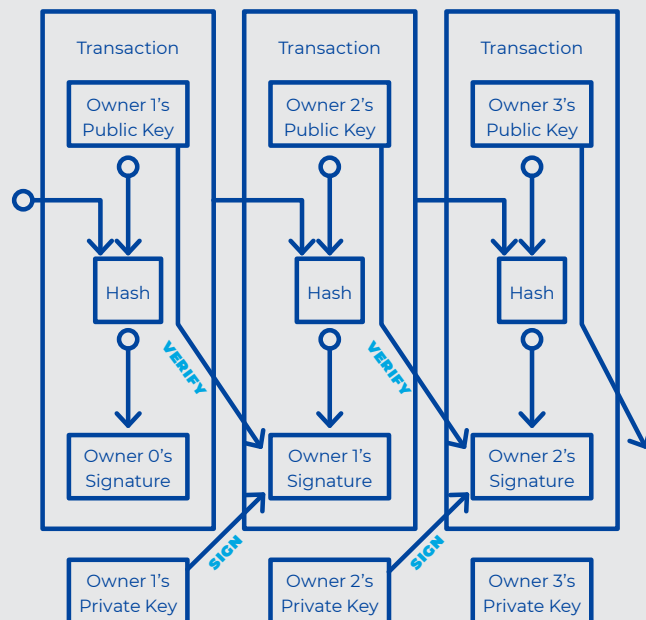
Transaction

Owner 1's Public Key

Hash

Owner 0's Signature

Transaction

Owner 2's Public Key

Hash

Owner 1's Signature

Transaction

Owner 3's Public Key

Hash

Owner 2's Signature

VERIFY

VERIFY

SIGN

SIGN

Owner 1's Private Key

Owner 2's Private Key

Owner 3's Private Key